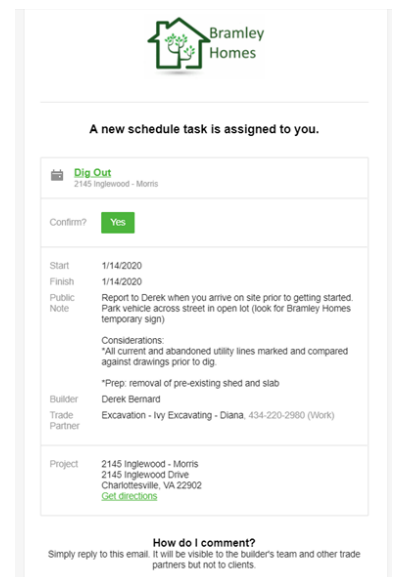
Bramley Homes

A new schedule task is assigned to you.

Dig Out
2145 Inglewood - Morris

Confirm? Yes

Start 1/14/2020
Finish 1/14/2020
Public Note Report to Derek when you arrive on site prior to getting started. Park vehicle across street in open lot (look for Bramley Homes temporary sign)

Considerations:
*All current and abandoned utility lines marked and compared against drawings prior to dig.

*Prep: removal of pre-existing shed and slab

Builder Derek Bernard
Trade Partner Excavation - Ivy Excavating - Diana, 434-220-2980 (Work)

Project 2145 Inglewood - Morris
2145 Inglewood Drive
Charlottesville, VA 22902
Get directions

How do I comment?
Simply reply to this email. It will be visible to the builder's team and other trade partners but not to clients.